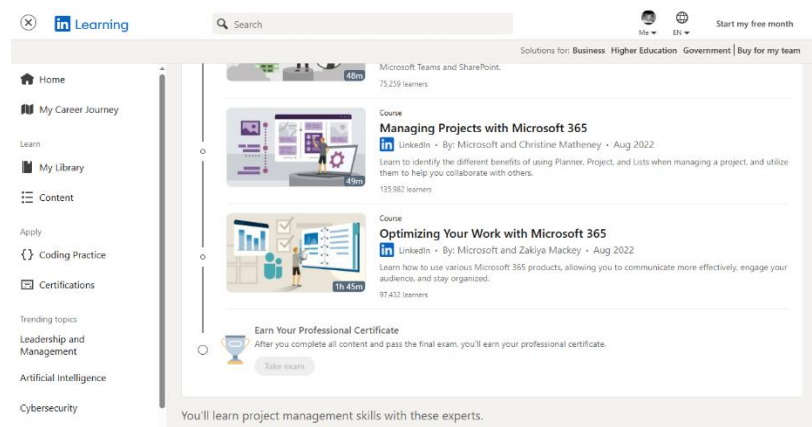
in Learning

Search

Me EN

Start my free month

Solutions for: Business Higher Education Government | Buy for my team

Home

My Career Journey

Learn

My Library

Content

Apply

Coding Practice

Certifications

Trending topics

Leadership and Management

Artificial Intelligence

Cybersecurity

48m

Microsoft Teams and SharePoint.

75,259 learners

49m

Course

Managing Projects with Microsoft 365

in LinkedIn • By: Microsoft and Christine Matheney • Aug 2022

Learn to identify the different benefits of using Planner, Project, and Lists when managing a project, and utilize them to help you collaborate with others.

135,982 learners

1h 45m

Course

Optimizing Your Work with Microsoft 365

in LinkedIn • By: Microsoft and Zakiya Mackey • Aug 2022

Learn how to use various Microsoft 365 products, allowing you to communicate more effectively, engage your audience, and stay organized.

97,432 learners

Earn Your Professional Certificate

After you complete all content and pass the final exam, you'll earn your professional certificate.

Take exam

You'll learn project management skills with these experts.